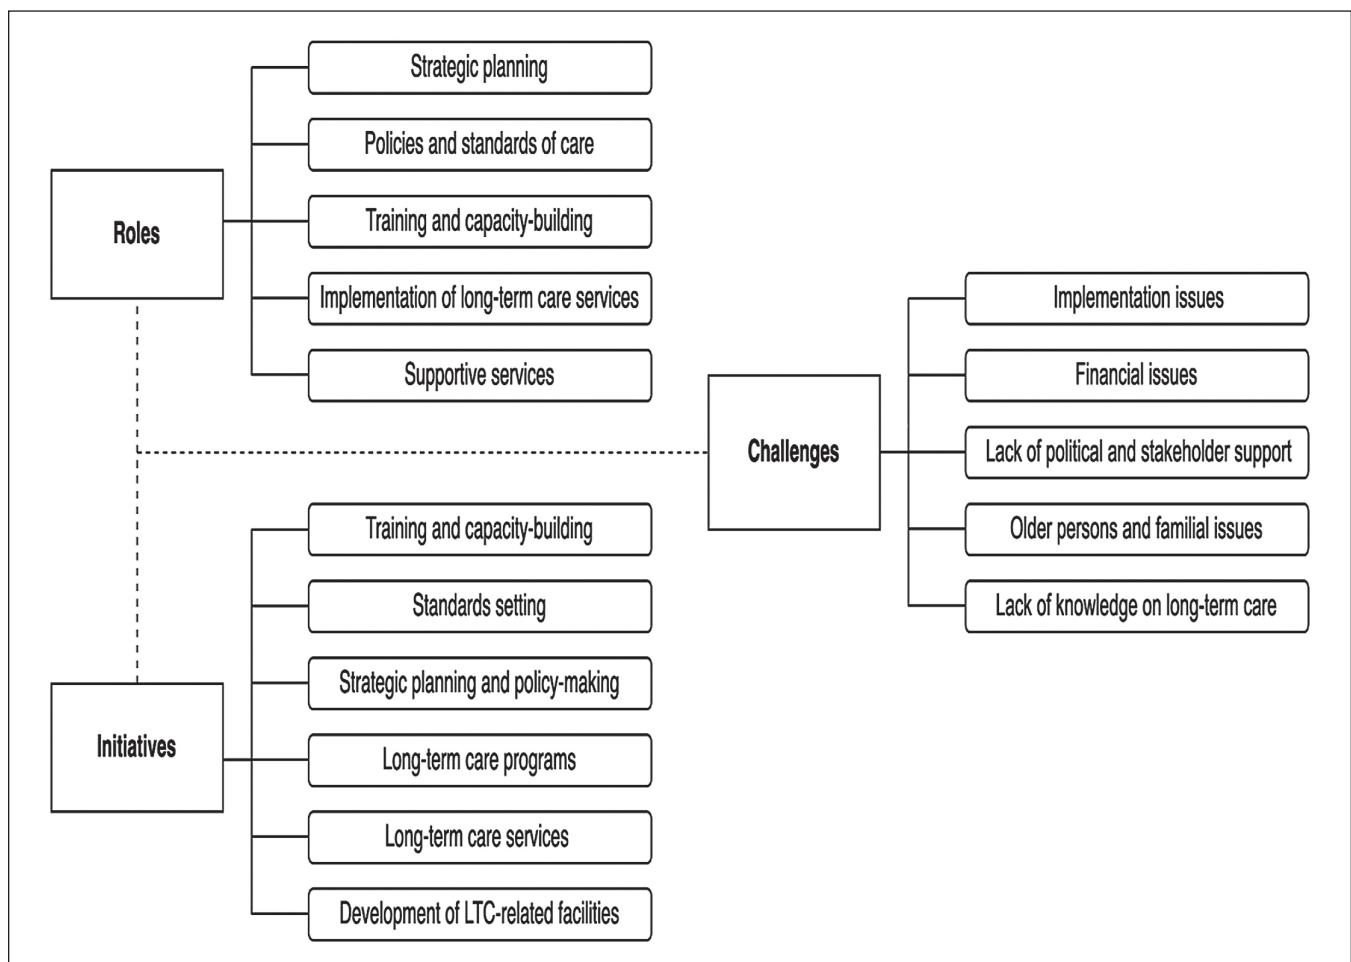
Roles

Strategic planning

Policies and standards of care

Training and capacity-building

Implementation of long-term care services

Supportive services

Challenges

Implementation issues

Financial issues

Lack of political and stakeholder support

Older persons and familial issues

Lack of knowledge on long-term care

Initiatives

Training and capacity-building

Standards setting

Strategic planning and policy-making

Long-term care programs

Long-term care services

Development of LTC-related facilities